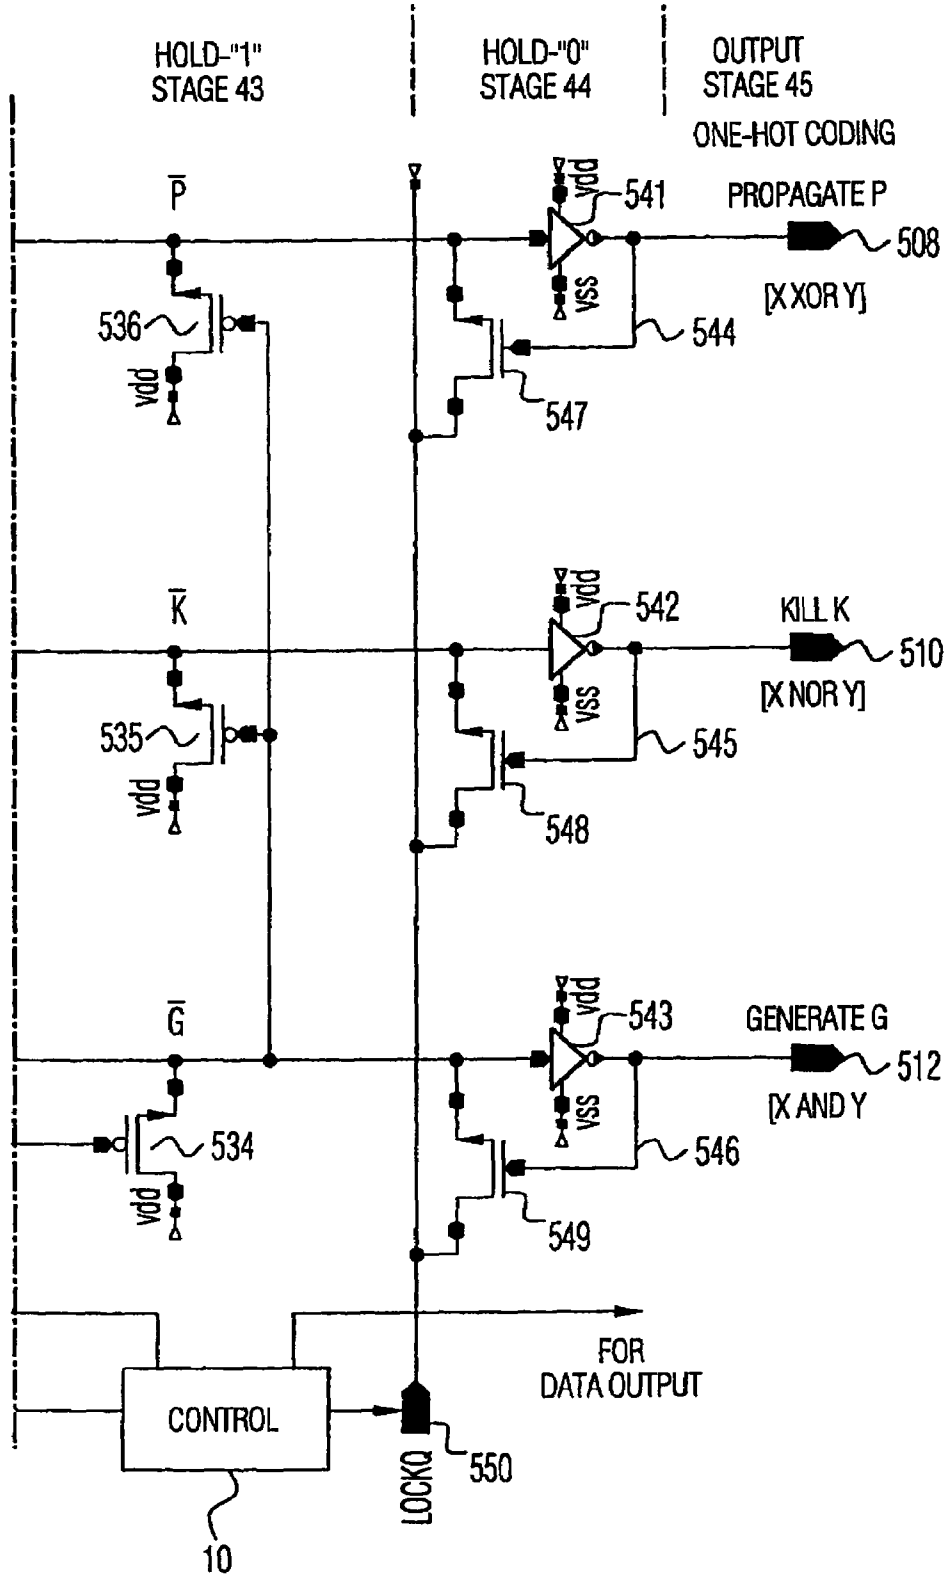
HOLD-"1" STAGE 43

HOLD-"0" STAGE 44

OUTPUT STAGE 45

ONE-HOT CODING

$\bar{P}$

vdd
541
PROPAGATE P
508
vss
[X XOR Y]
536
544
vdd
547

$\bar{K}$

vdd
542
KILL K
510
vss
[X NOR Y]
535
545
vdd
548

$\bar{G}$

vdd
543
GENERATE G
512
vss
[X AND Y]
534
546
vdd
549

FOR DATA OUTPUT

CONTROL

10

LOCKQ

550